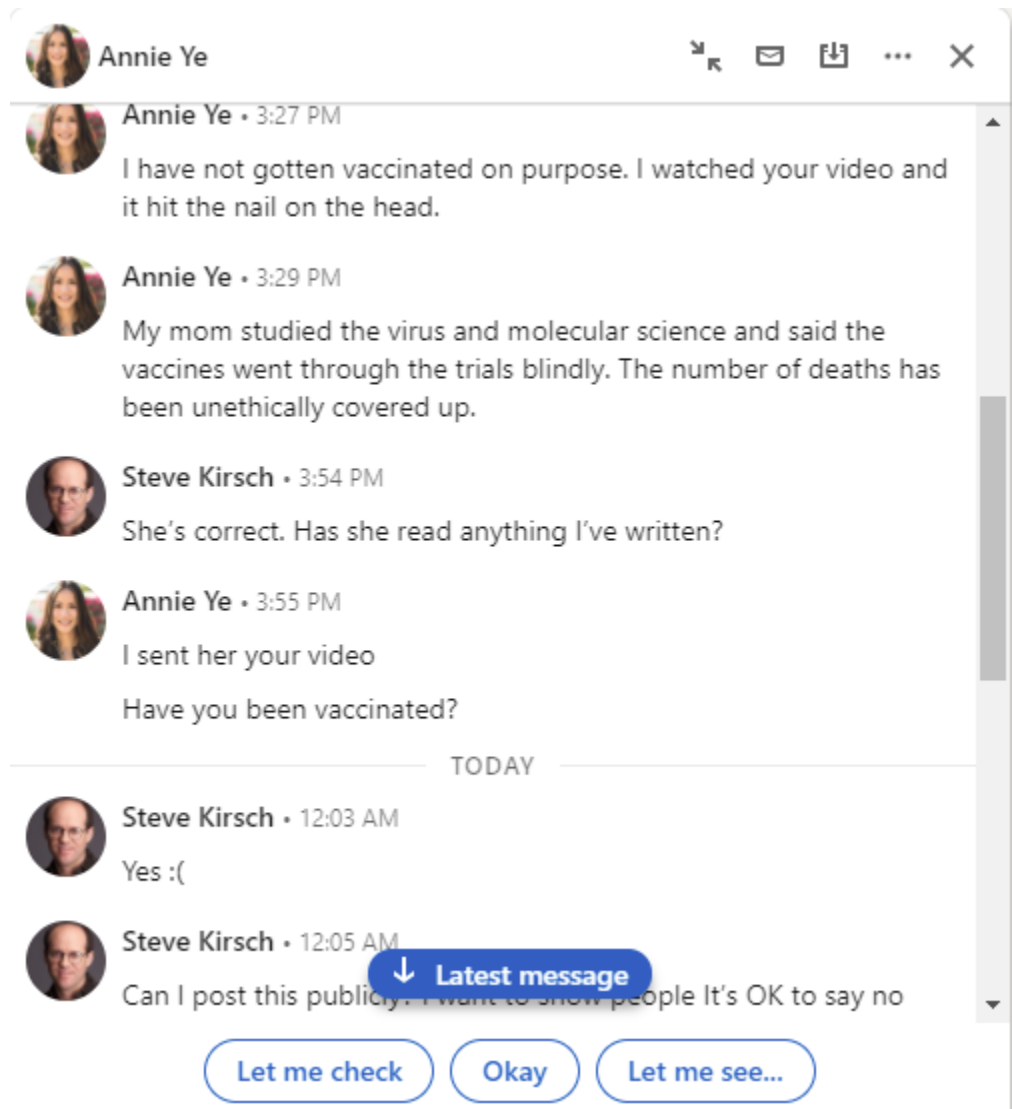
Annie Ye

Annie Ye • 3:27 PM

I have not gotten vaccinated on purpose. I watched your video and it hit the nail on the head.

Annie Ye • 3:29 PM

My mom studied the virus and molecular science and said the vaccines went through the trials blindly. The number of deaths has been unethically covered up.

Steve Kirsch • 3:54 PM

She's correct. Has she read anything I've written?

Annie Ye • 3:55 PM

I sent her your video

Have you been vaccinated?

TODAY

Steve Kirsch • 12:03 AM

Yes :(

Steve Kirsch • 12:05 AM

Can I post this publicly? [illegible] people It's OK to say no

Latest message

Let me check

Okay

Let me see...